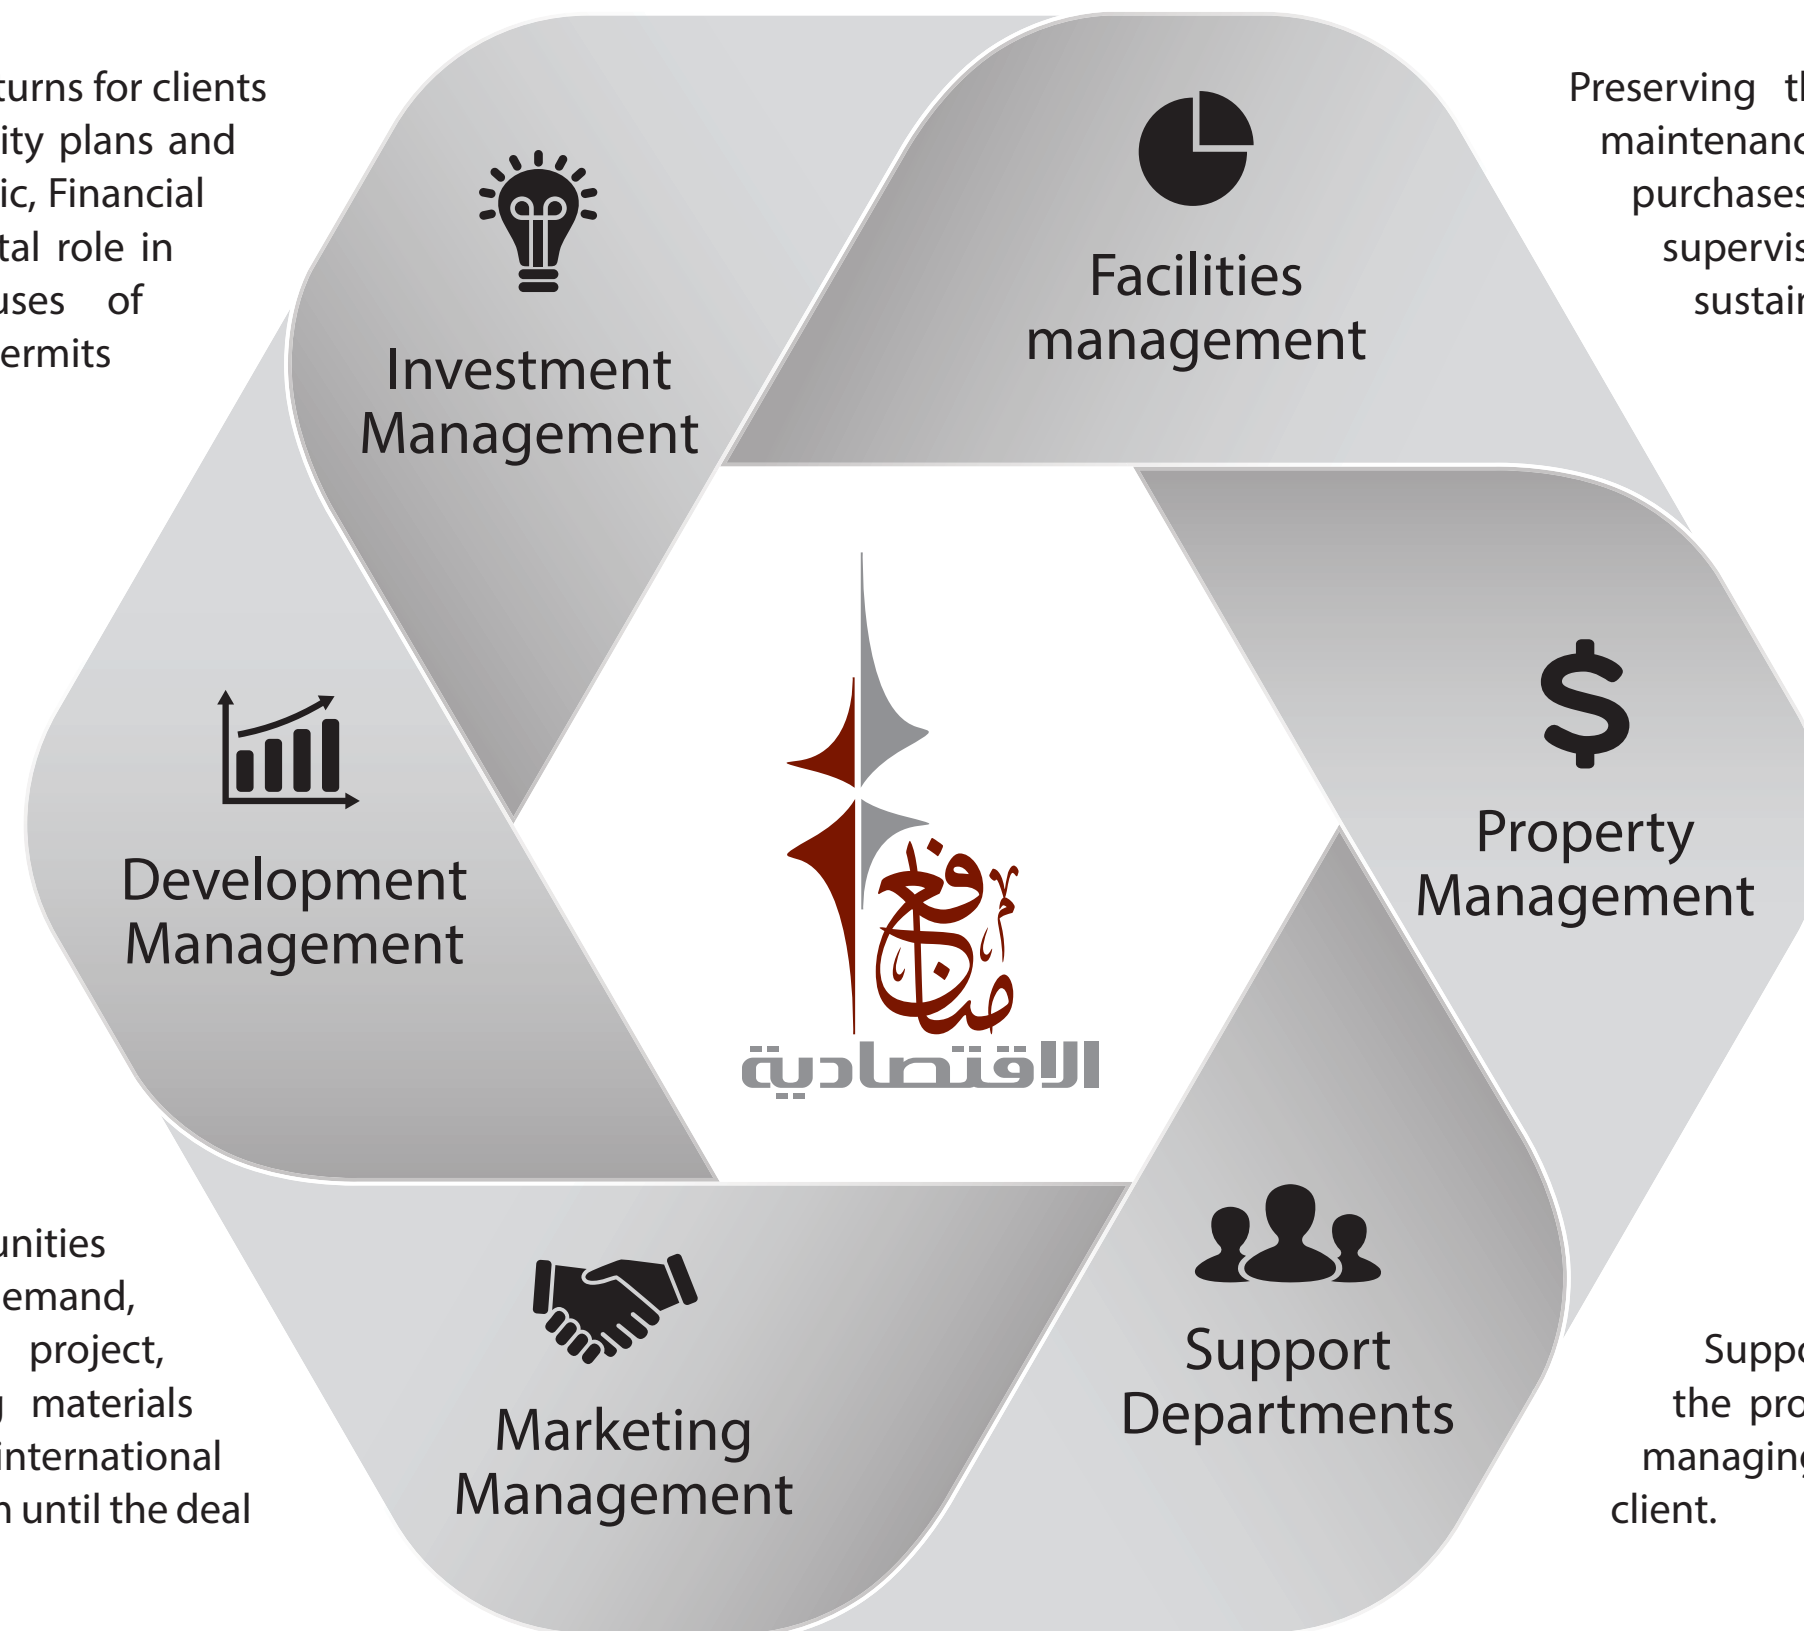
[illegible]turns for clients
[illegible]ity plans and
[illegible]ic, Financial
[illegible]tal role in
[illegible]uses of
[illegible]ermits

Preserving th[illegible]
maintenanc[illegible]
purchases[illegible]
supervis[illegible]
sustai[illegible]

Investment Management

Facilities management

Development Management

Property Management

منافع
الاقتصادية

Marketing Management

Support Departments

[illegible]unities
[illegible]emand,
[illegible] project,
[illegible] materials
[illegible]international
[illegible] until the deal

Suppo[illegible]
the pro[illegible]
managin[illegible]
client.